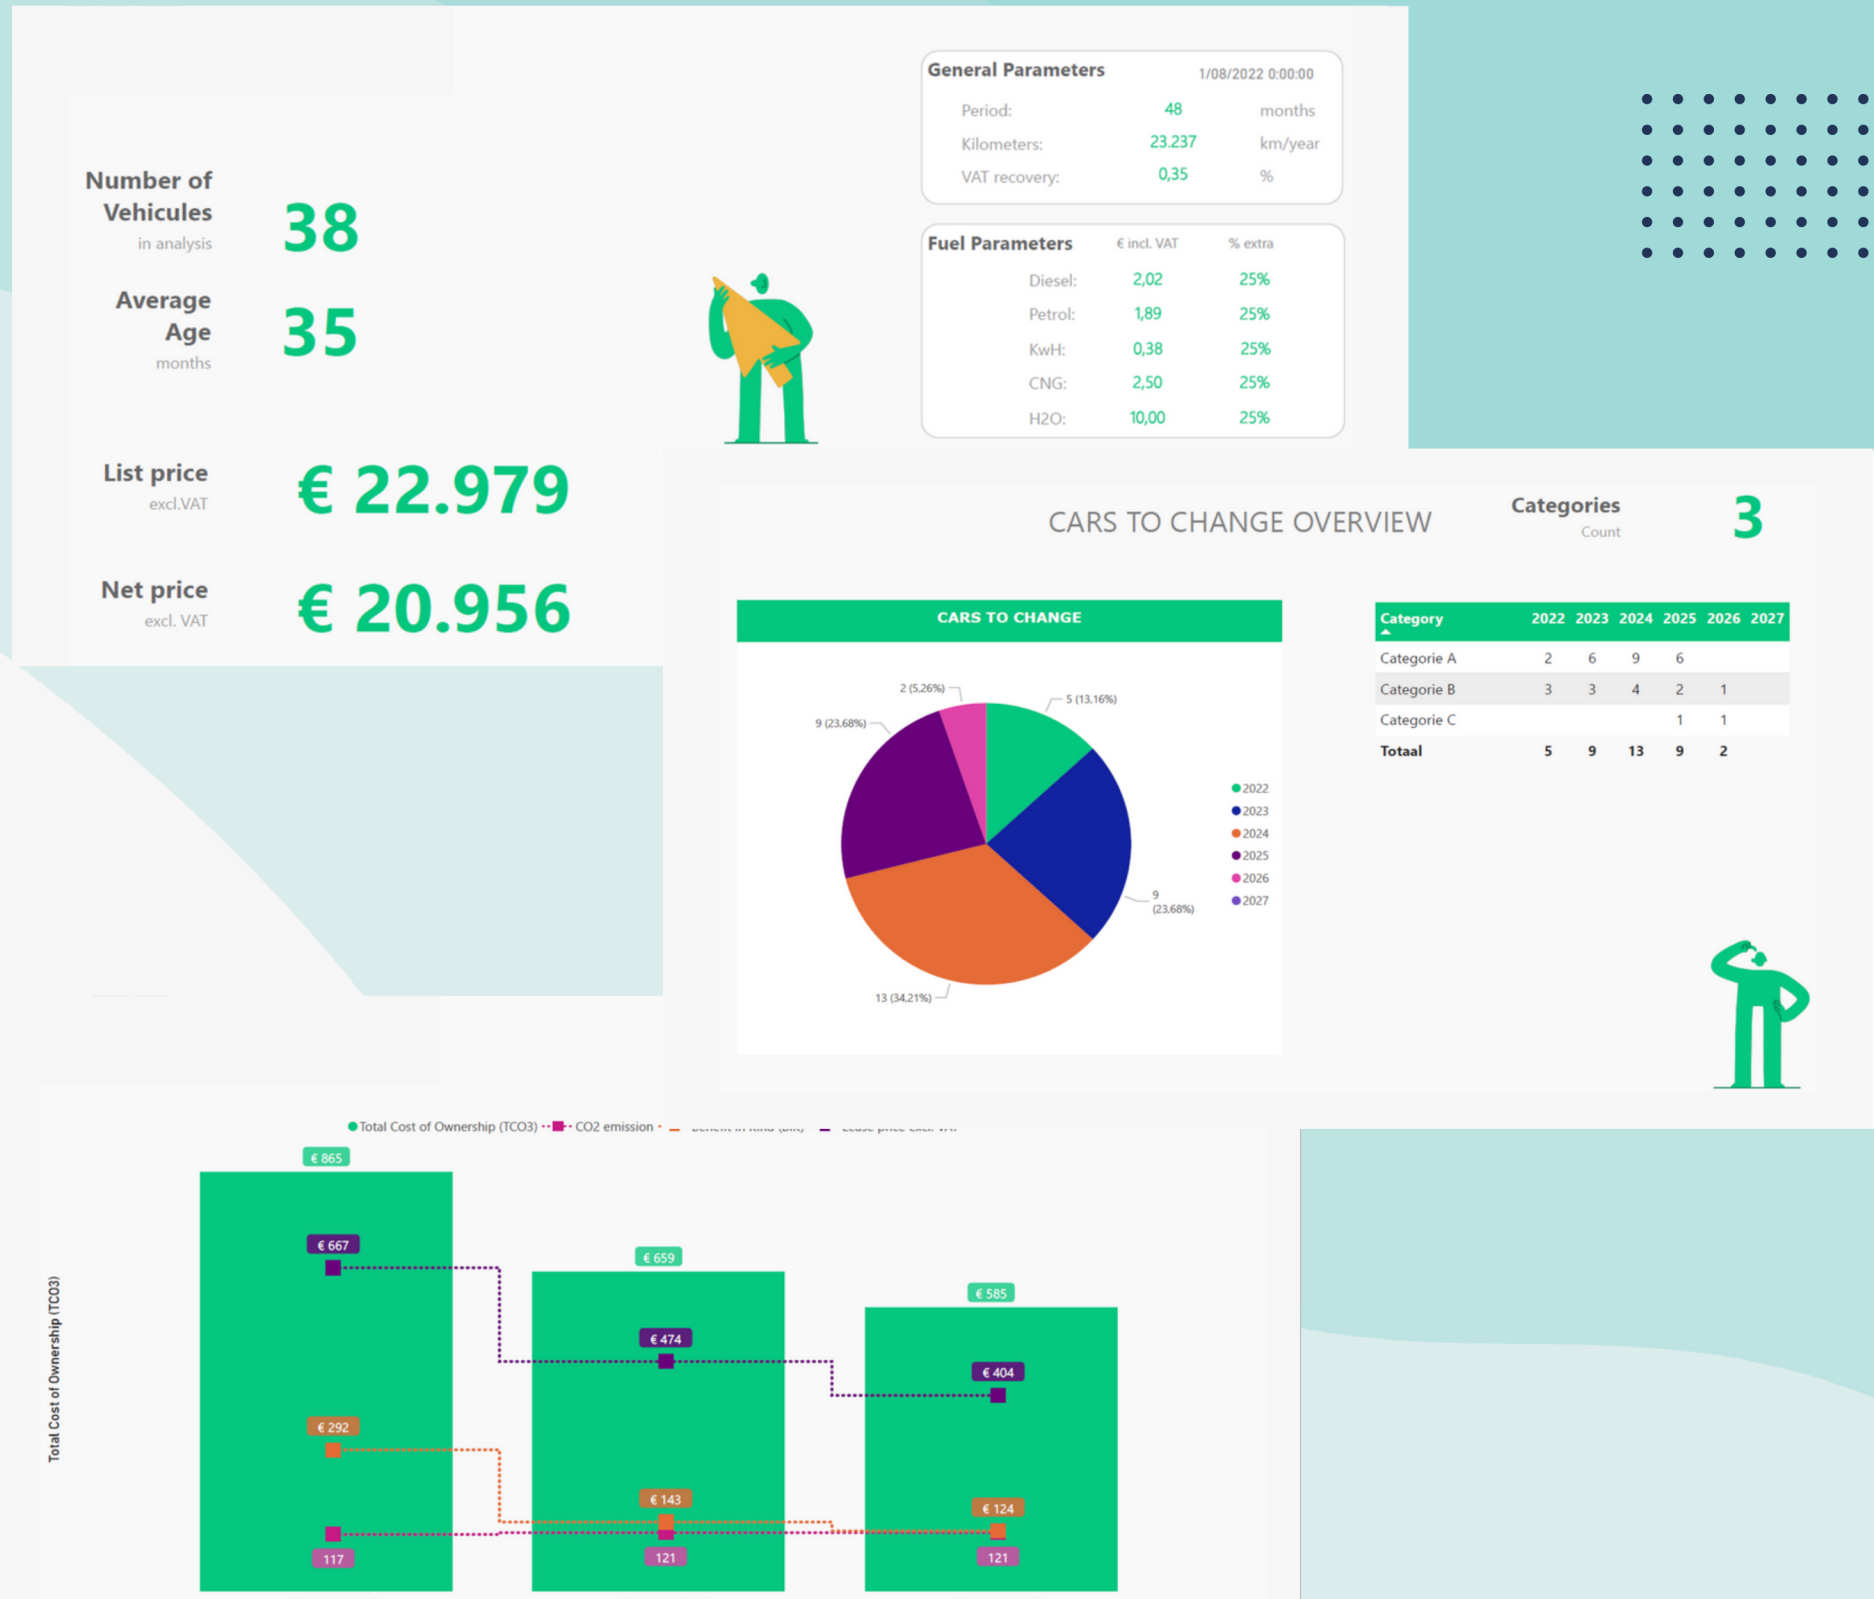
Number of Vehicules
in analysis
38

Average Age
months
35

List price
excl.VAT
€ 22.979

Net price
excl. VAT
€ 20.956

General Parameters 1/08/2022 0:00:00

| | | |
|---|---|---|
| Period: | 48 | months |
| Kilometers: | 23.237 | km/year |
| VAT recovery: | 0,35 | % |

| Fuel Parameters | € incl. VAT | % extra |
|---|---|---|
| Diesel: | 2,02 | 25% |
| Petrol: | 1,89 | 25% |
| KwH: | 0,38 | 25% |
| CNG: | 2,50 | 25% |
| H2O: | 10,00 | 25% |

CARS TO CHANGE OVERVIEW

Categories
Count
3

CARS TO CHANGE

2 (5,26%)
5 (13,16%)
9 (23,68%)
9 (23,68%)
13 (34,21%)

2022
2023
2024
2025
2026
2027

| Category | 2022 | 2023 | 2024 | 2025 | 2026 | 2027 |
|---|---|---|---|---|---|---|
| Categorie A | 2 | 6 | 9 | 6 | | |
| Categorie B | 3 | 3 | 4 | 2 | 1 | |
| Categorie C | | | | 1 | 1 | |
| Totaal | 5 | 9 | 13 | 9 | 2 | |

Total Cost of Ownership (TCO3) CO2 emission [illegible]

Total Cost of Ownership (TCO3)

€ 865
€ 667
€ 292
117
€ 659
€ 474
€ 143
121
€ 585
€ 404
€ 124
121